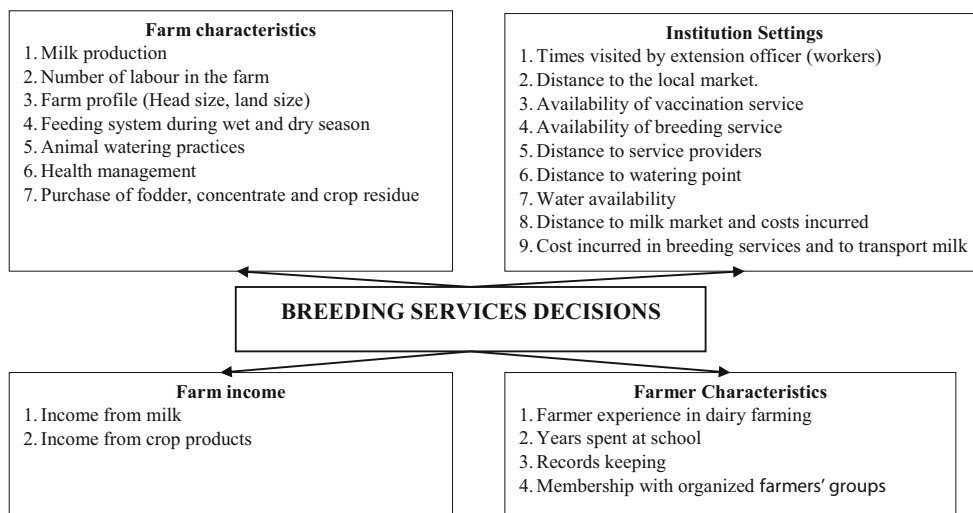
Farm characteristics
1. Milk production
2. Number of labour in the farm
3. Farm profile (Head size, land size)
4. Feeding system during wet and dry season
5. Animal watering practices
6. Health management
7. Purchase of fodder, concentrate and crop residue

Institution Settings
1. Times visited by extension officer (workers)
2. Distance to the local market.
3. Availability of vaccination service
4. Availability of breeding service
5. Distance to service providers
6. Distance to watering point
7. Water availability
8. Distance to milk market and costs incurred
9. Cost incurred in breeding services and to transport milk

BREEDING SERVICES DECISIONS

Farm income
1. Income from milk
2. Income from crop products

Farmer Characteristics
1. Farmer experience in dairy farming
2. Years spent at school
3. Records keeping
4. Membership with organized farmers' groups